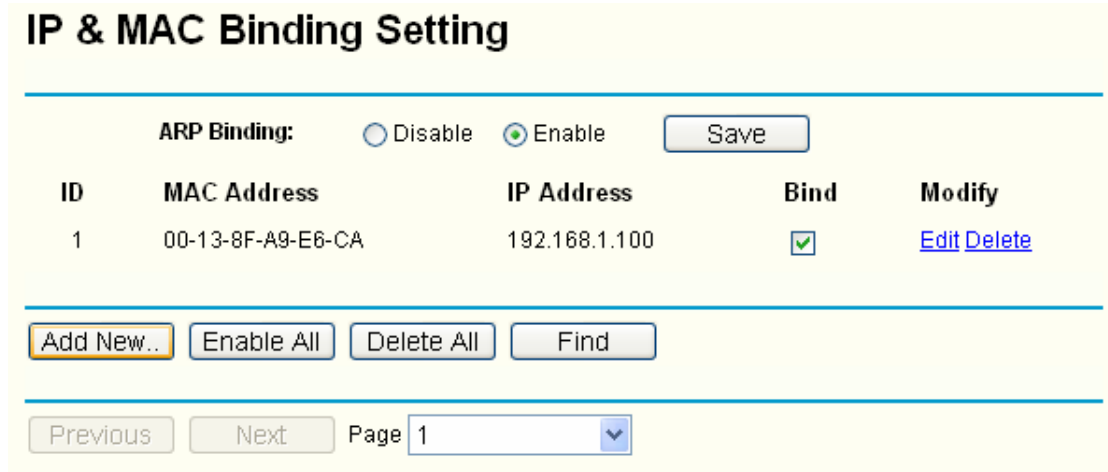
IP & MAC Binding Setting

ARP Binding: Disable Enable Save

| ID | MAC Address | IP Address | Bind | Modify |
|---|---|---|---|---|
| 1 | 00-13-8F-A9-E6-CA | 192.168.1.100 | ☑ | Edit Delete |

Add New.. Enable All Delete All Find

Previous Next Page 1